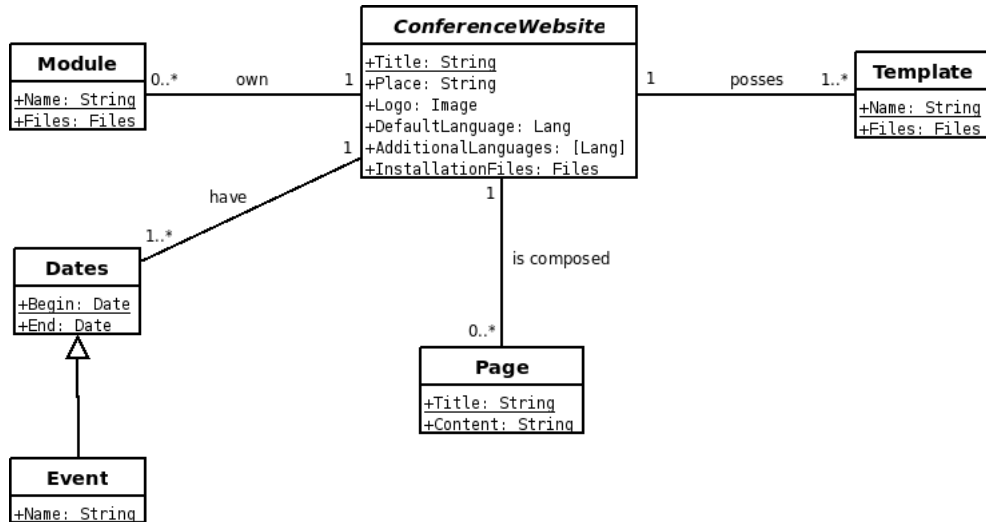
ConferenceWebsite
+Title: String
+Place: String
+Logo: Image
+DefaultLanguage: Lang
+AdditionalLanguages: [Lang]
+InstallationFiles: Files

Module
+Name: String
+Files: Files

0..* own 1

1 posses 1..*

Template
+Name: String
+Files: Files

1 have 1..*

Dates
+Begin: Date
+End: Date

1 is composed 0..*

Page
+Title: String
+Content: String

Event
+Name: String